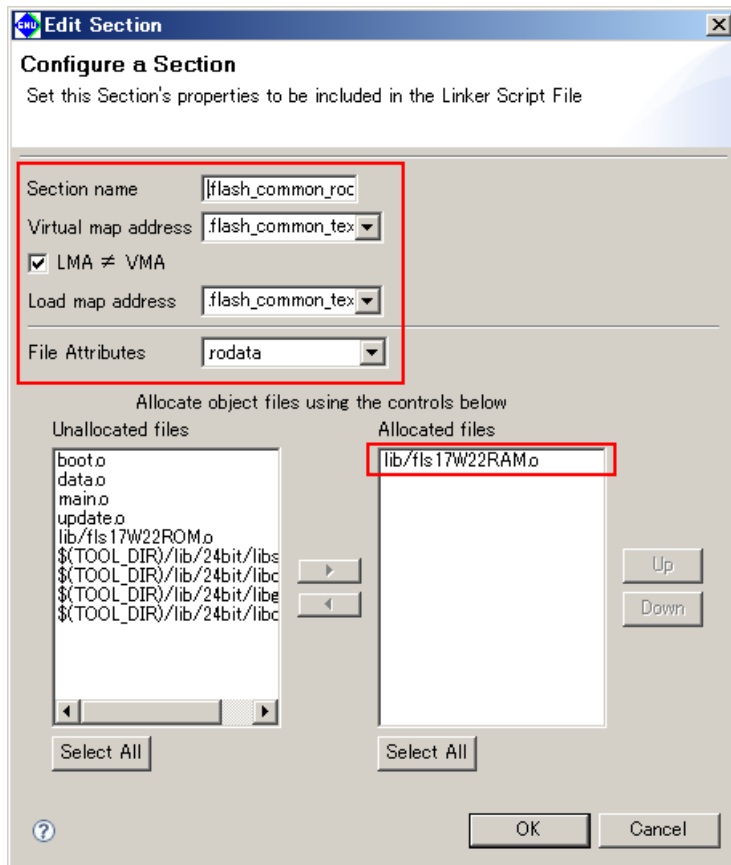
Edit Section

Configure a Section

Set this Section's properties to be included in the Linker Script File

Section name .flash_common_roc

Virtual map address .flash_common_tex

LMA ≠ VMA

Load map address .flash_common_tex

File Attributes .rodata

Allocate object files using the controls below

Unallocated files

boot.o
data.o
main.o
update.o
lib/fls17W22ROM.o
$(TOOL_DIR)/lib/24bit/libs
$(TOOL_DIR)/lib/24bit/libc
$(TOOL_DIR)/lib/24bit/libg
$(TOOL_DIR)/lib/24bit/libc

Allocated files

lib/fls17W22RAM.o

Up

Down

Select All

Select All

OK

Cancel